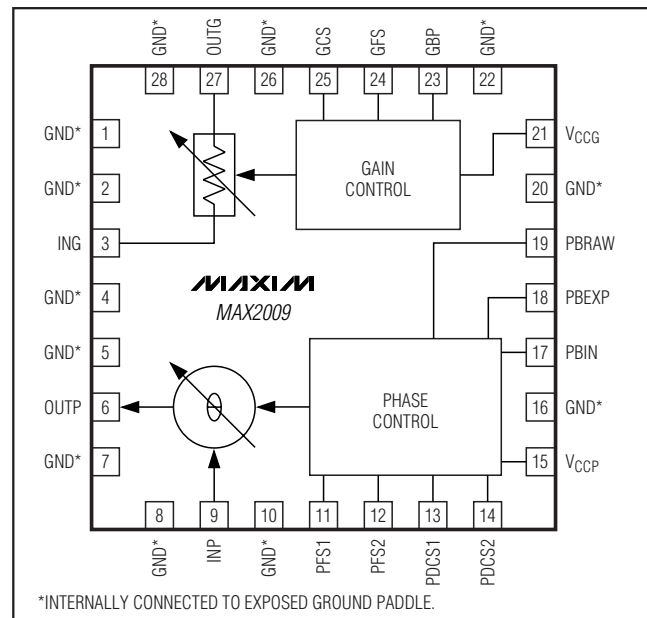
GND* OUTG GND* GCS GFS GBP GND*

28 27 26 25 24 23 22

GND* 1
GND* 2
ING 3
GND* 4
GND* 5
OUTP 6
GND* 7

21 $V_{CCG}$
20 GND*
19 PBRAW
18 PBEXP
17 PBIN
16 GND*
15 $V_{CCP}$

GAIN CONTROL

MAXIM
MAX2009

PHASE CONTROL

8 9 10 11 12 13 14

GND* INP GND* PFS1 PFS2 PDCS1 PDCS2

*INTERNALLY CONNECTED TO EXPOSED GROUND PADDLE.